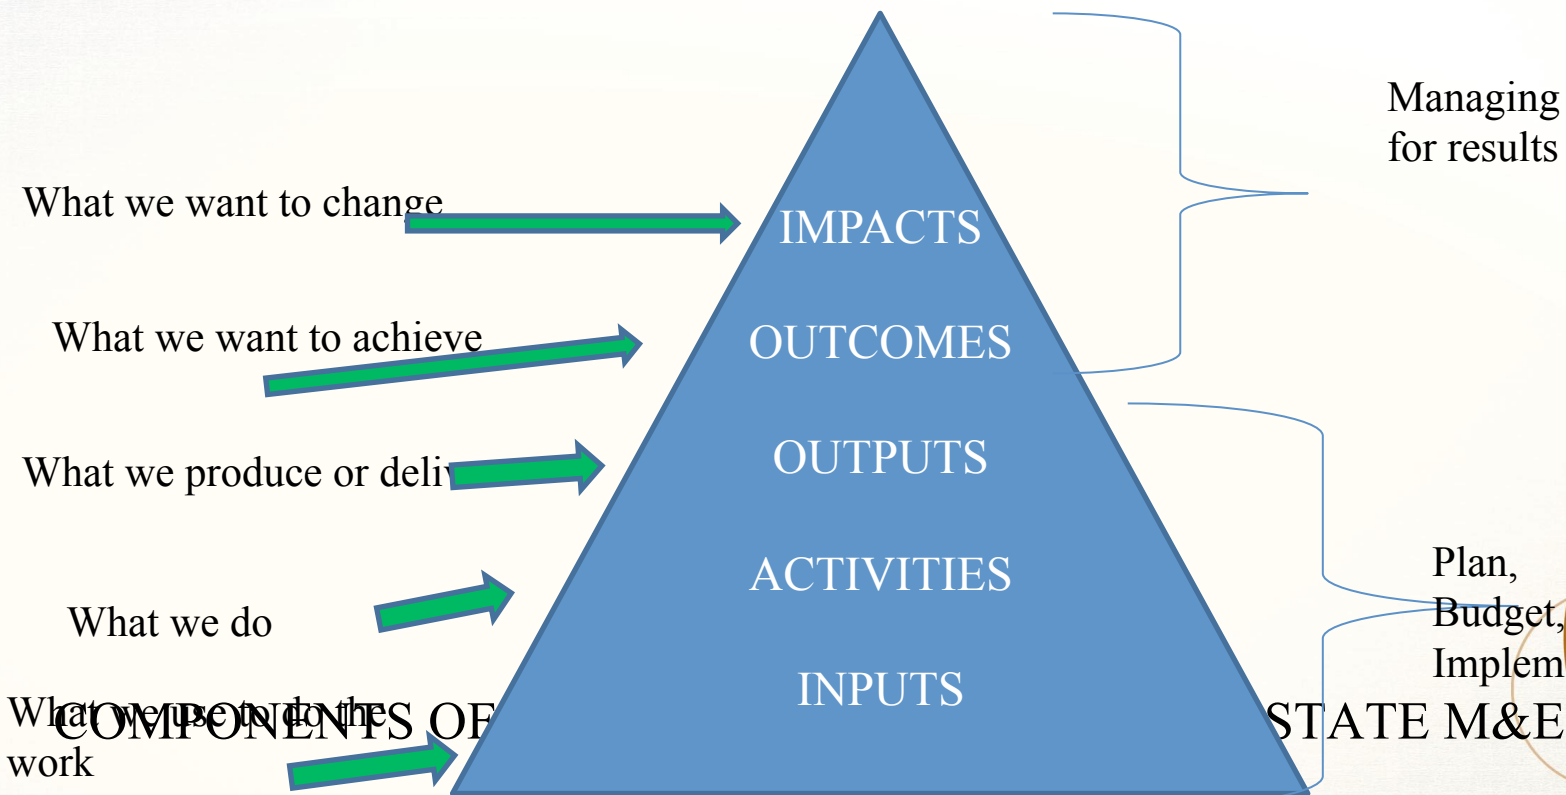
Managing for results

What we want to change

IMPACTS

What we want to achieve

OUTCOMES

What we produce or deliv

OUTPUTS

ACTIVITIES

Plan, Budget, Implem

What we do

INPUTS

What we use to do the work

COMPONENTS OF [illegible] STATE M&E